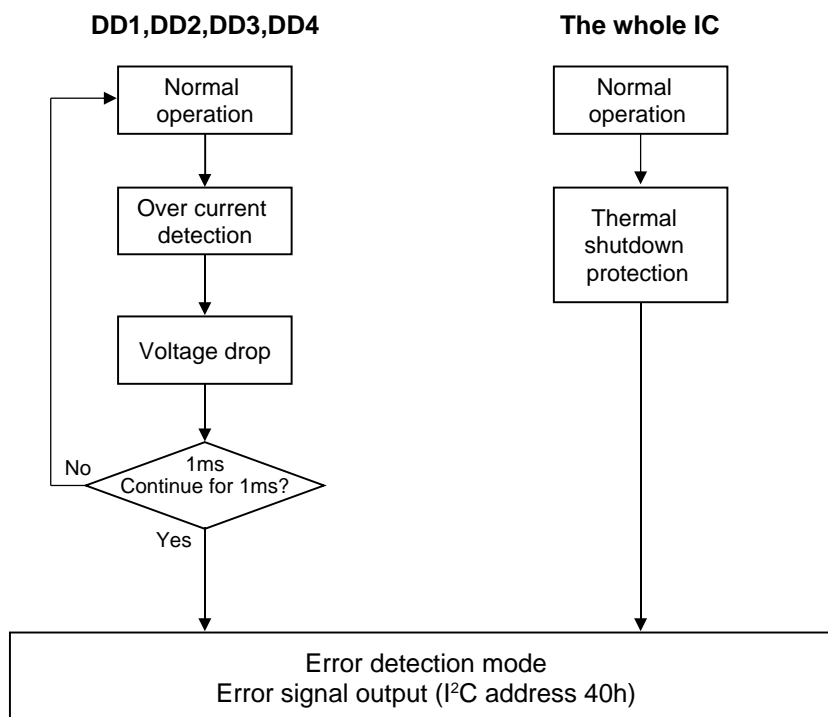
DD1,DD2,DD3,DD4

The whole IC

Normal operation

Over current detection

Voltage drop

No

1ms
Continue for 1ms?

Yes

Normal operation

Thermal shutdown protection

Error detection mode
Error signal output (I$^2$C address 40h)